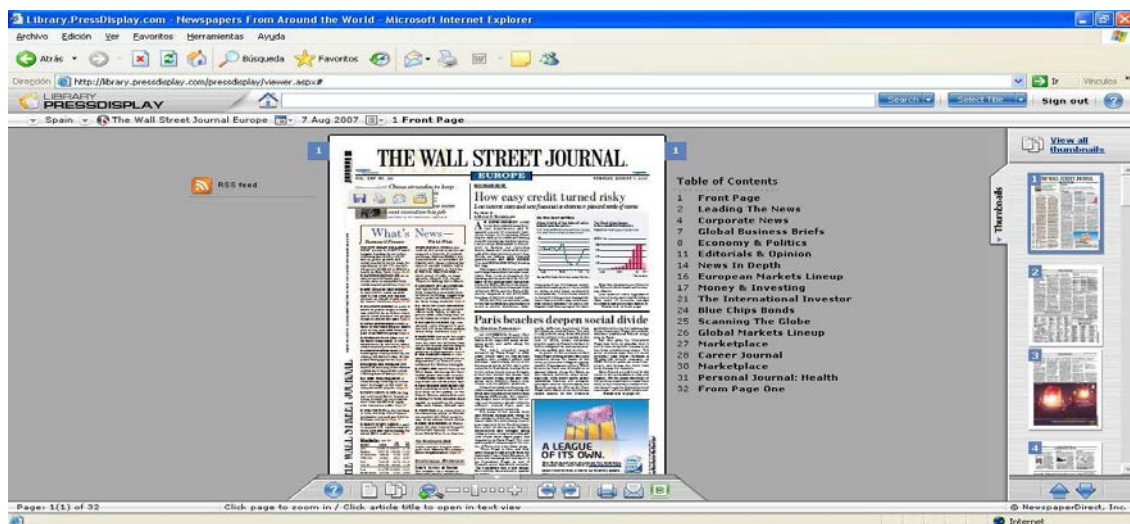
Library.PressDisplay.com - Newspapers From Around the World - Microsoft Internet Explorer

Archivo Edición Ver Favoritos Herramientas Ayuda

Atrás Búsqueda Favoritos

Dirección http://library.pressdisplay.com/pressdisplay/viewer.aspx# Ir Vínculos

LIBRARY PRESSDISPLAY

Search Select Title Sign out

Spain The Wall Street Journal Europe 7 Aug 2007 1 Front Page

RSS feed

1

THE WALL STREET JOURNAL.

EUROPE

How easy credit turned risky

What's News—

Paris beaches deepen social divide

A LEAGUE OF ITS OWN.

1

Table of Contents
1 Front Page
2 Leading The News
4 Corporate News
7 Global Business Briefs
8 Economy & Politics
11 Editorials & Opinion
14 News In Depth
16 European Markets Lineup
17 Money & Investing
21 The International Investor
24 Blue Chips Bonds
25 Scanning The Globe
26 Global Markets Lineup
27 Marketplace
28 Career Journal
30 Marketplace
31 Personal Journal: Health
32 From Page One

View all thumbnails

Thumbnails

1 2 3 4

Page: 1(1) of 32

Click page to zoom in / Click article title to open in text view

© NewspaperDirect, Inc.

Internet